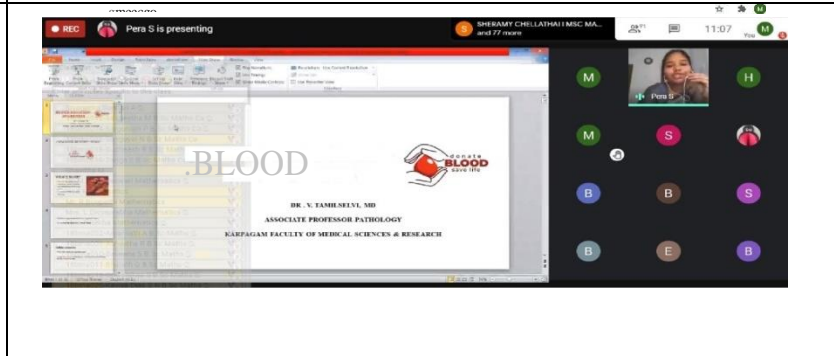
REC

Pera S is presenting

SHERAMY CHELLATHAI MSC MA... and 77 more

11:07

You

BLOOD

donate BLOOD save life

DR . V. TAMILSELVI, MD

ASSOCIATE PROFESSOR PATHOLOGY

KARPAGAM FACULTY OF MEDICAL SCIENCES & RESEARCH

Pera S

M

H

M

S

B

B

S

B

E

B